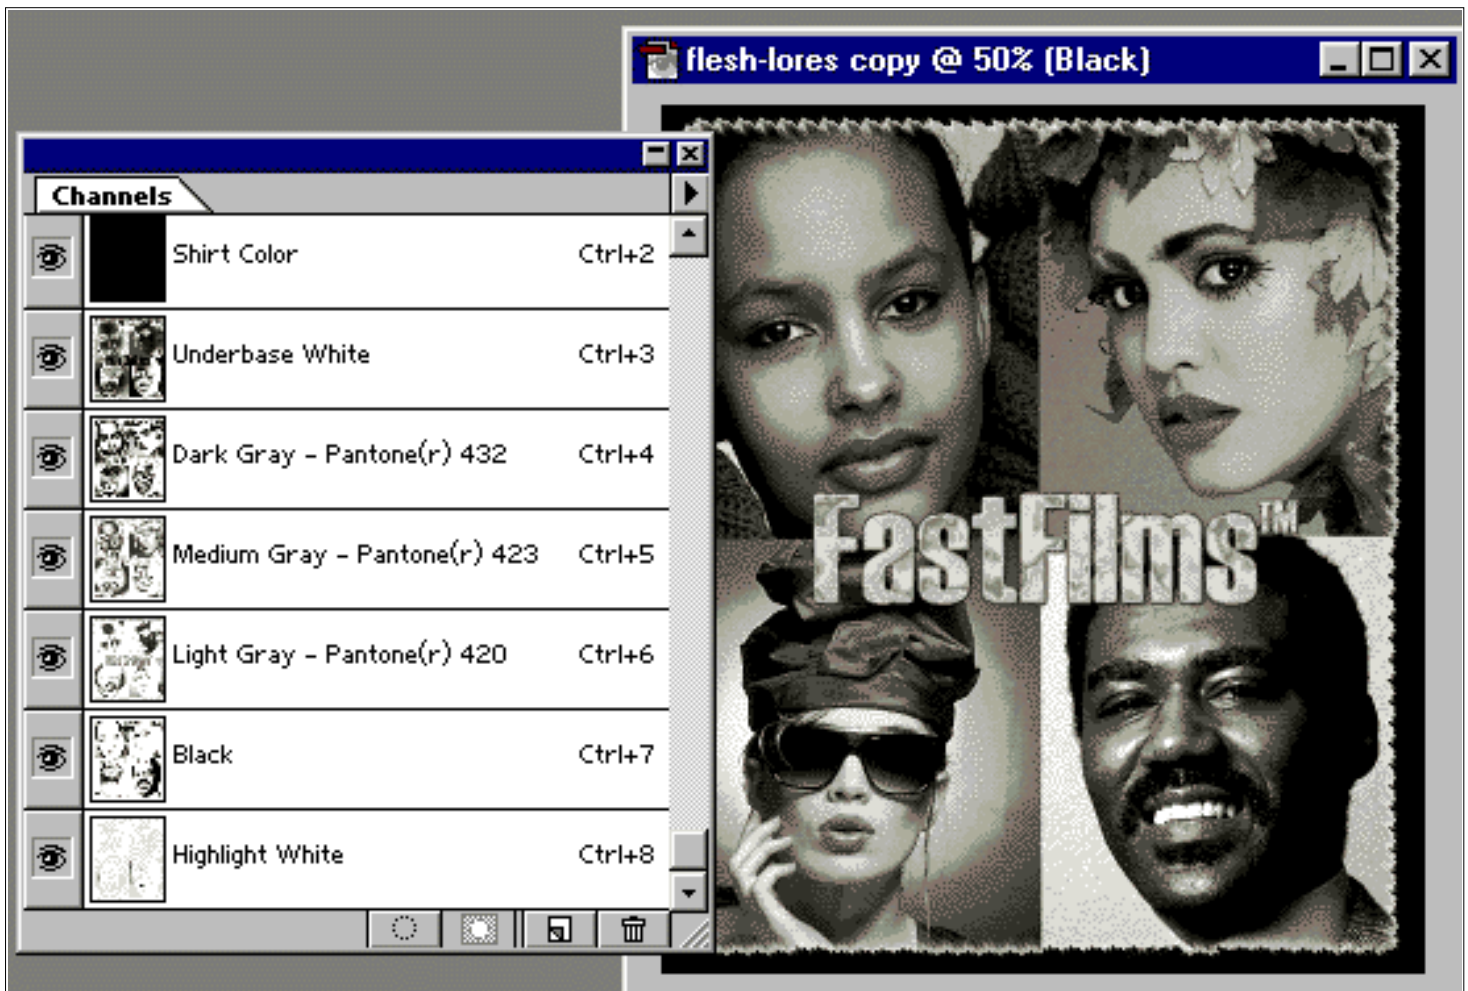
Channels

Shirt Color Ctrl+2

Underbase White Ctrl+3

Dark Gray - Pantone(r) 432 Ctrl+4

Medium Gray - Pantone(r) 423 Ctrl+5

Light Gray - Pantone(r) 420 Ctrl+6

Black Ctrl+7

Highlight White Ctrl+8

flesh-lores copy @ 50% (Black)

FastFilms™